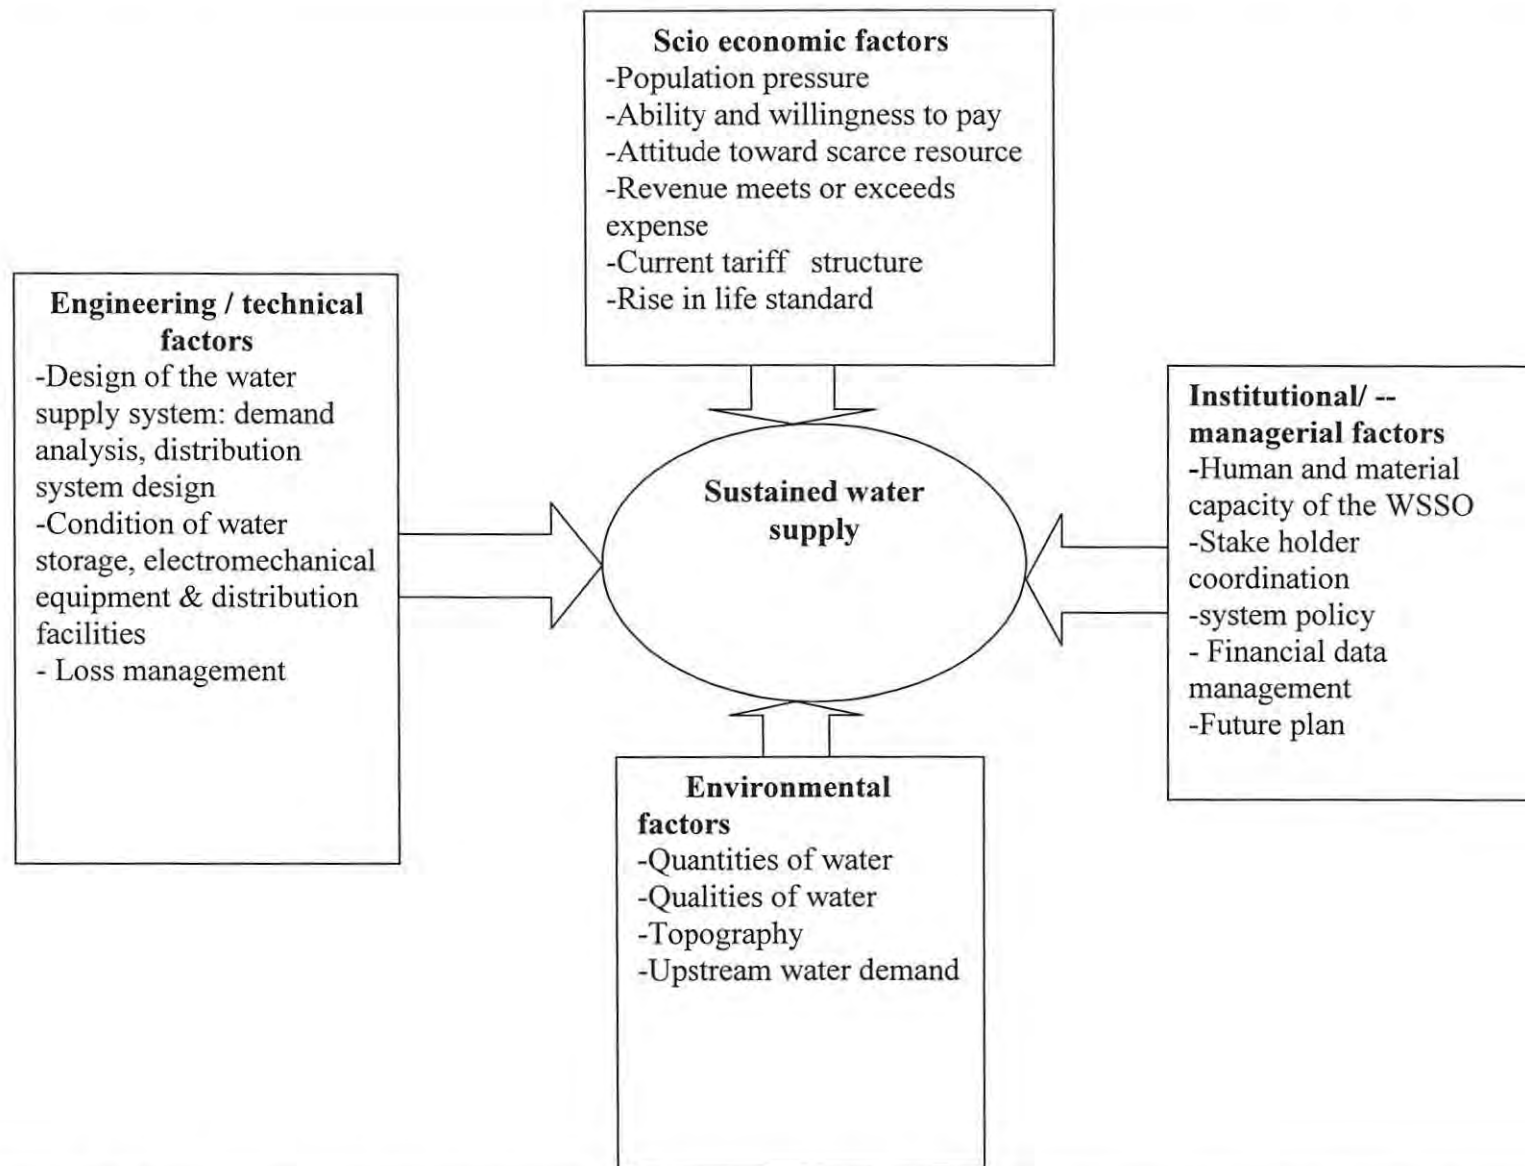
**Scio economic factors**
-Population pressure
-Ability and willingness to pay
-Attitude toward scarce resource
-Revenue meets or exceeds expense
-Current tariff structure
-Rise in life standard

**Engineering / technical factors**
-Design of the water supply system: demand analysis, distribution system design
-Condition of water storage, electromechanical equipment & distribution facilities
- Loss management

**Sustained water supply**

**Institutional/ -- managerial factors**
-Human and material capacity of the WSSO
-Stake holder coordination
-system policy
- Financial data management
-Future plan

**Environmental factors**
-Quantities of water
-Qualities of water
-Topography
-Upstream water demand